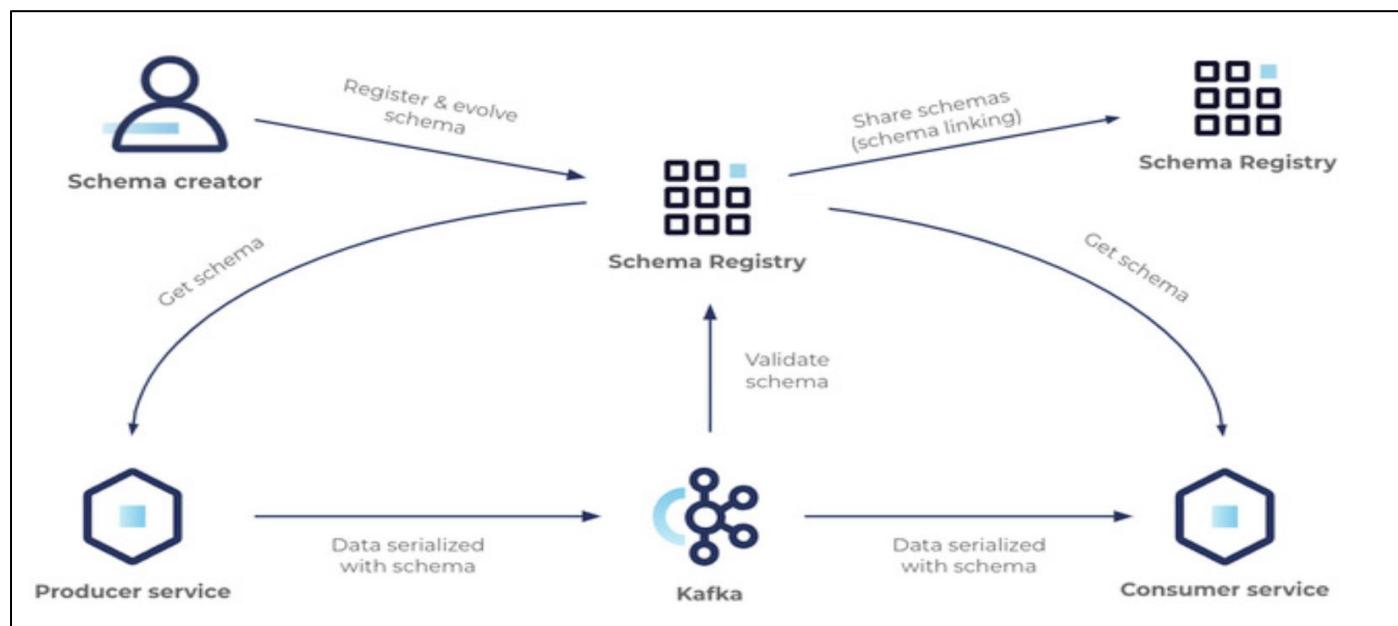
Schema creator

Register & evolve schema

Share schemas (schema linking)

Schema Registry

Get schema

Schema Registry

Get schema

Validate schema

Producer service

Data serialized with schema

Kafka

Data serialized with schema

Consumer service